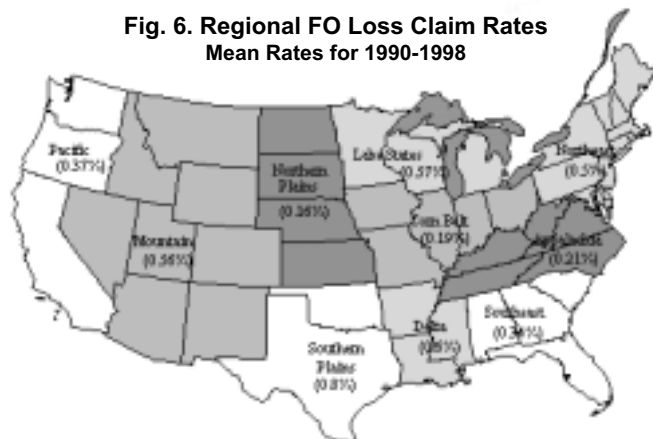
Fig. 6. Regional FO Loss Claim Rates
Mean Rates for 1990-1998

Pacific (0.37%)

Mountain (0.56%)

Northern Plains (0.26%)

Lake States (0.37%)

Corn Belt (0.19%)

Northeast (0.5%)

Appalachia (0.21%)

Southern Plains (0.8%)

Delta (0.8%)

Southeast (0.36%)